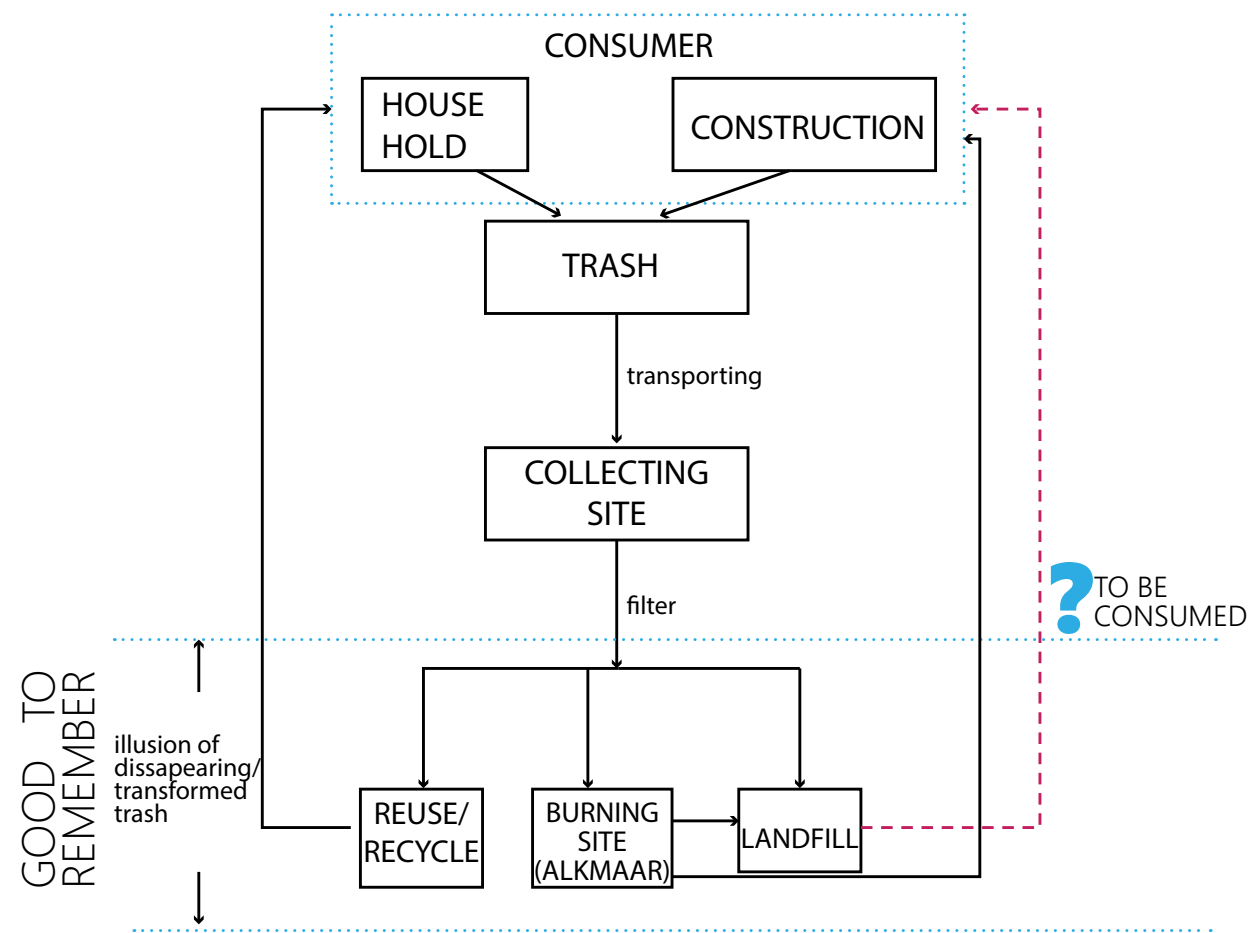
CONSUMER

HOUSE HOLD

CONSTRUCTION

TRASH

transporting

COLLECTING SITE

filter

TO BE CONSUMED

GOOD TO REMEMBER

illusion of dissapearing/ transformed trash

REUSE/ RECYCLE

BURNING SITE (ALKMAAR)

LANDFILL